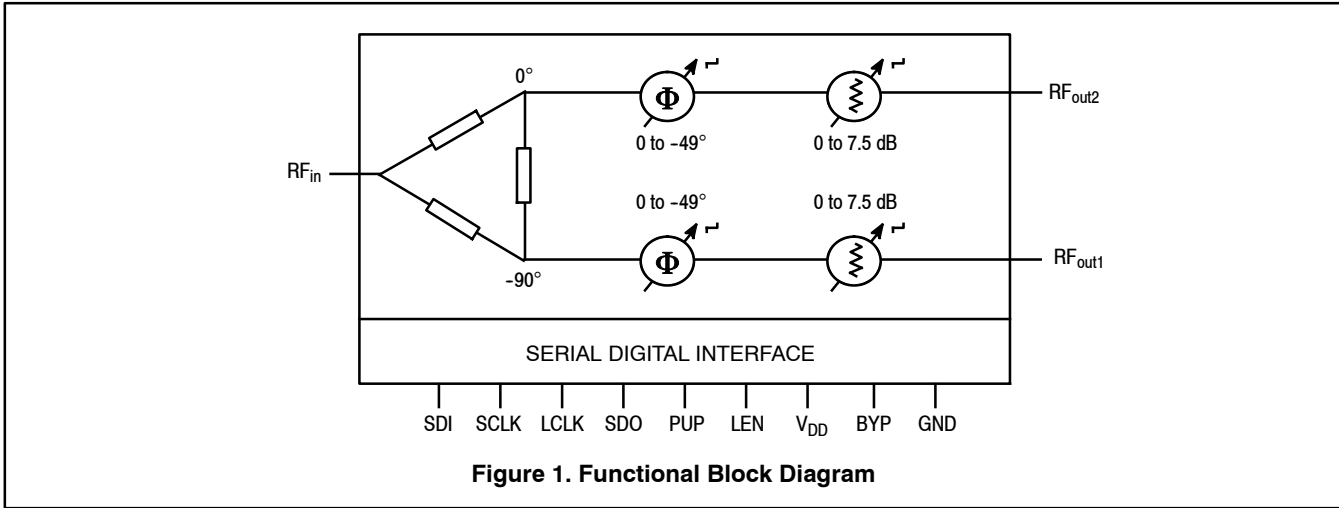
0°

$\Phi$

0 to -49°

0 to 7.5 dB

$RF_{out2}$

$RF_{in}$

0 to -49°

0 to 7.5 dB

$\Phi$

-90°

$RF_{out1}$

SERIAL DIGITAL INTERFACE

SDI SCLK LCLK SDO PUP LEN $V_{DD}$ BYP GND

**Figure 1. Functional Block Diagram**